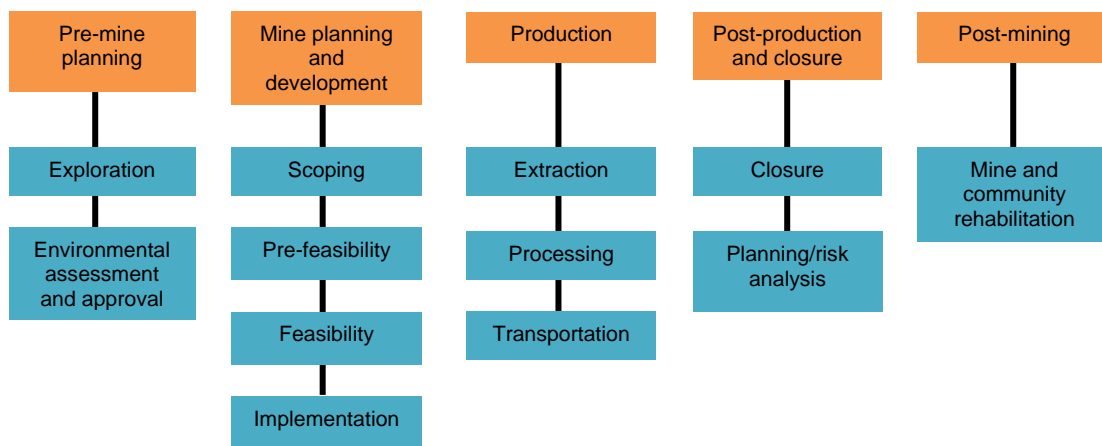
Pre-mine planning

Exploration

Environmental assessment and approval

Mine planning and development

Scoping

Pre-feasibility

Feasibility

Implementation

Production

Extraction

Processing

Transportation

Post-production and closure

Closure

Planning/risk analysis

Post-mining

Mine and community rehabilitation